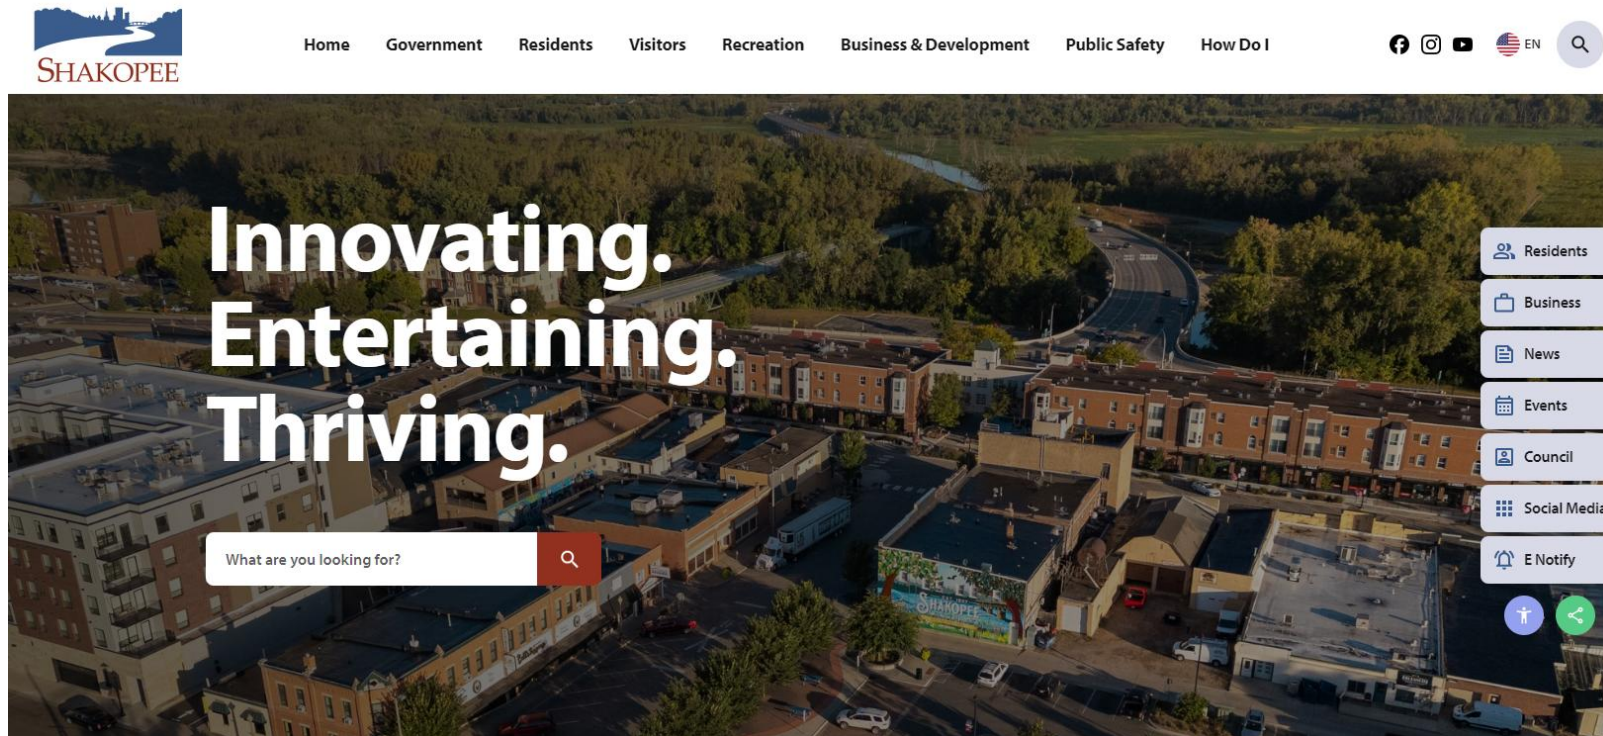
SHAKOPEE

Home Government Residents Visitors Recreation Business & Development Public Safety How Do I

EN

Innovating.
Entertaining.
Thriving.

What are you looking for?

Residents
Business
News
Events
Council
Social Medi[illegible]
E Notify

SHAKOPEE